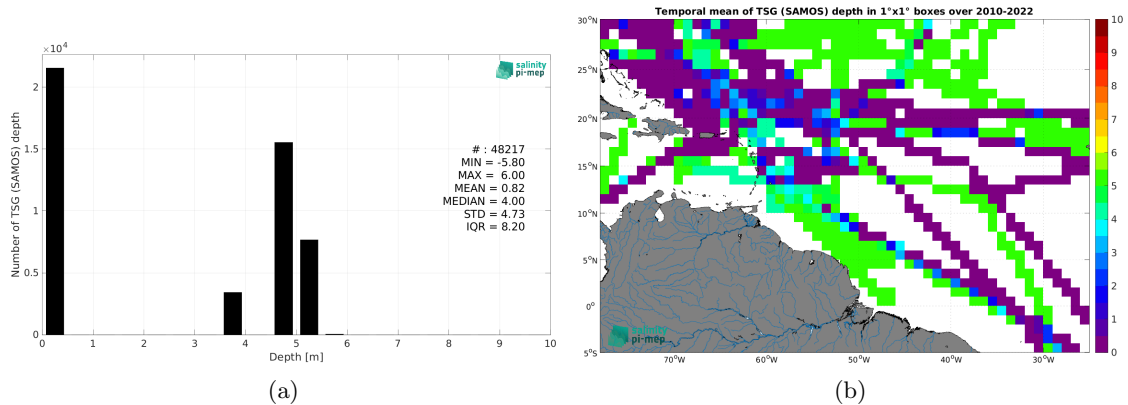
$\times 10^4$

salinity pi-mep

2
1.5
1
0.5
0

Number of TSG (SAMOS) depth

# : 48217
MIN = -5.80
MAX = 6.00
MEAN = 0.82
MEDIAN = 4.00
STD = 4.73
IQR = 8.20

0 1 2 3 4 5 6 7 8 9 10
Depth [m]

(a)

Temporal mean of TSG (SAMOS) depth in 1°x1° boxes over 2010-2022

30°N
25°N
20°N
15°N
10°N
5°N
0°
5°S

70°W 60°W 50°W 40°W 30°W

salinity pi-mep

10
9
8
7
6
5
4
3
2
1
0

(b)